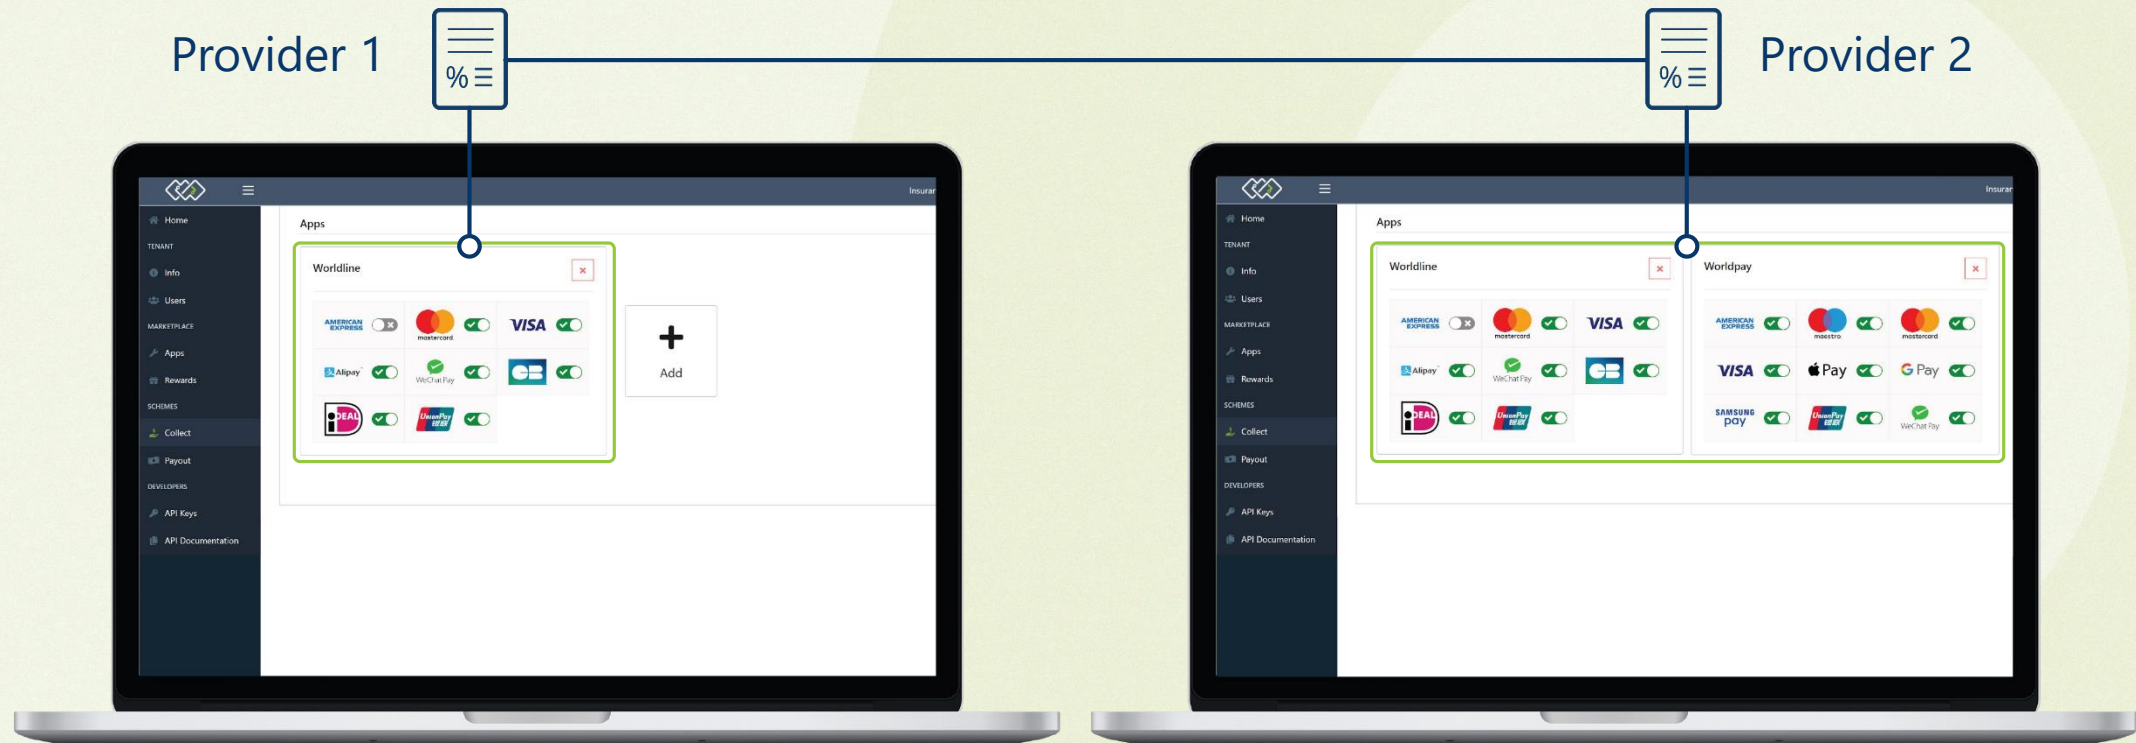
Provider 1

%

Provider 2

%

Insurar

Home
TENANT
Info
Users
MARKETPLACE
Apps
Rewards
SCHEMES
Collect
Payout
DEVELOPERS
API Keys
API Documentation

Apps

Worldline ×

AMERICAN EXPRESS
mastercard
VISA
Alipay
WeChat Pay
CB
iDEAL
UnionPay

+
Add

Insurar

Home
TENANT
Info
Users
MARKETPLACE
Apps
Rewards
SCHEMES
Collect
Payout
DEVELOPERS
API Keys
API Documentation

Apps

Worldline ×

AMERICAN EXPRESS
mastercard
VISA
Alipay
WeChat Pay
CB
iDEAL
UnionPay

Worldpay ×

AMERICAN EXPRESS
maestro
mastercard
VISA
Pay
G Pay
SAMSUNG pay
UnionPay
WeChat Pay